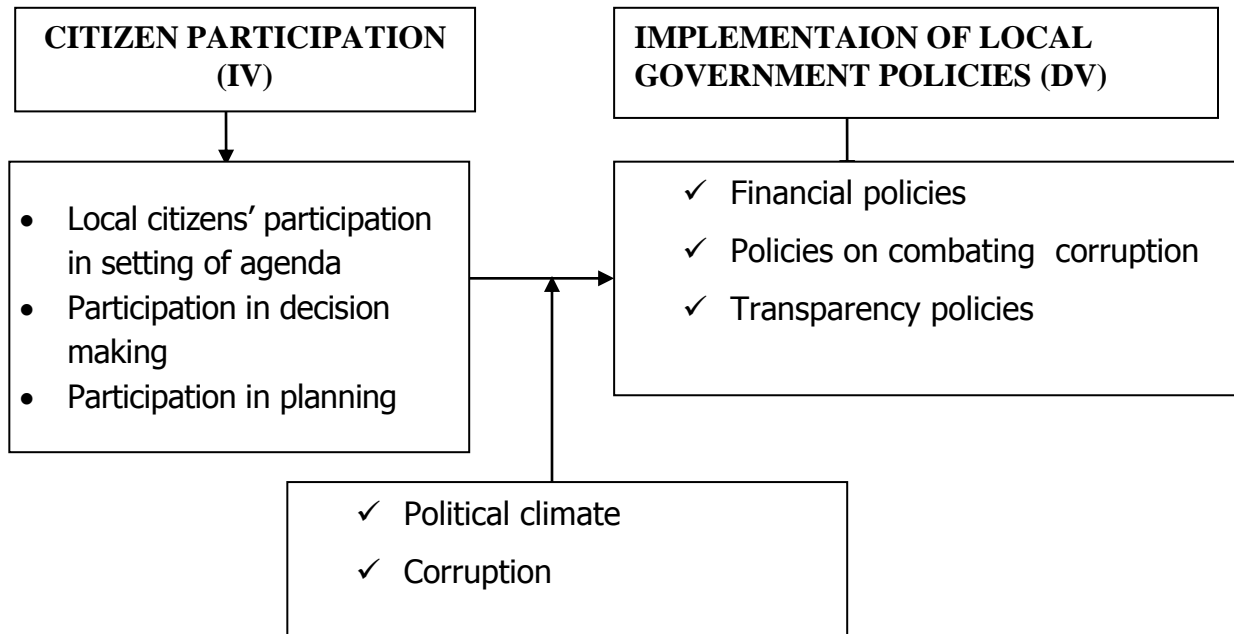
CITIZEN PARTICIPATION (IV)

IMPLEMENTAION OF LOCAL GOVERNMENT POLICIES (DV)

- Local citizens' participation in setting of agenda
- Participation in decision making
- Participation in planning

✓ Financial policies
✓ Policies on combating corruption
✓ Transparency policies

✓ Political climate
✓ Corruption